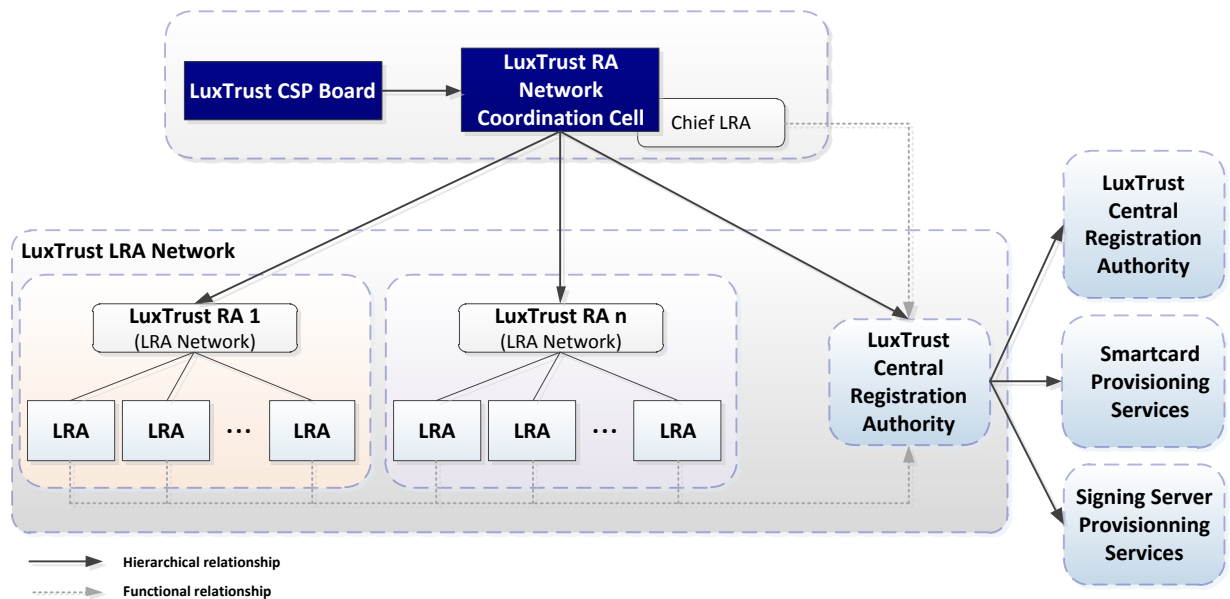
LuxTrust CSP Board

LuxTrust RA Network Coordination Cell

Chief LRA

LuxTrust LRA Network

LuxTrust RA 1
(LRA Network)

LRA LRA … LRA

LuxTrust RA n
(LRA Network)

LRA LRA … LRA

LuxTrust Central Registration Authority

LuxTrust Central Registration Authority

Smartcard Provisioning Services

Signing Server Provisionning Services

Hierarchical relationship

Functional relationship